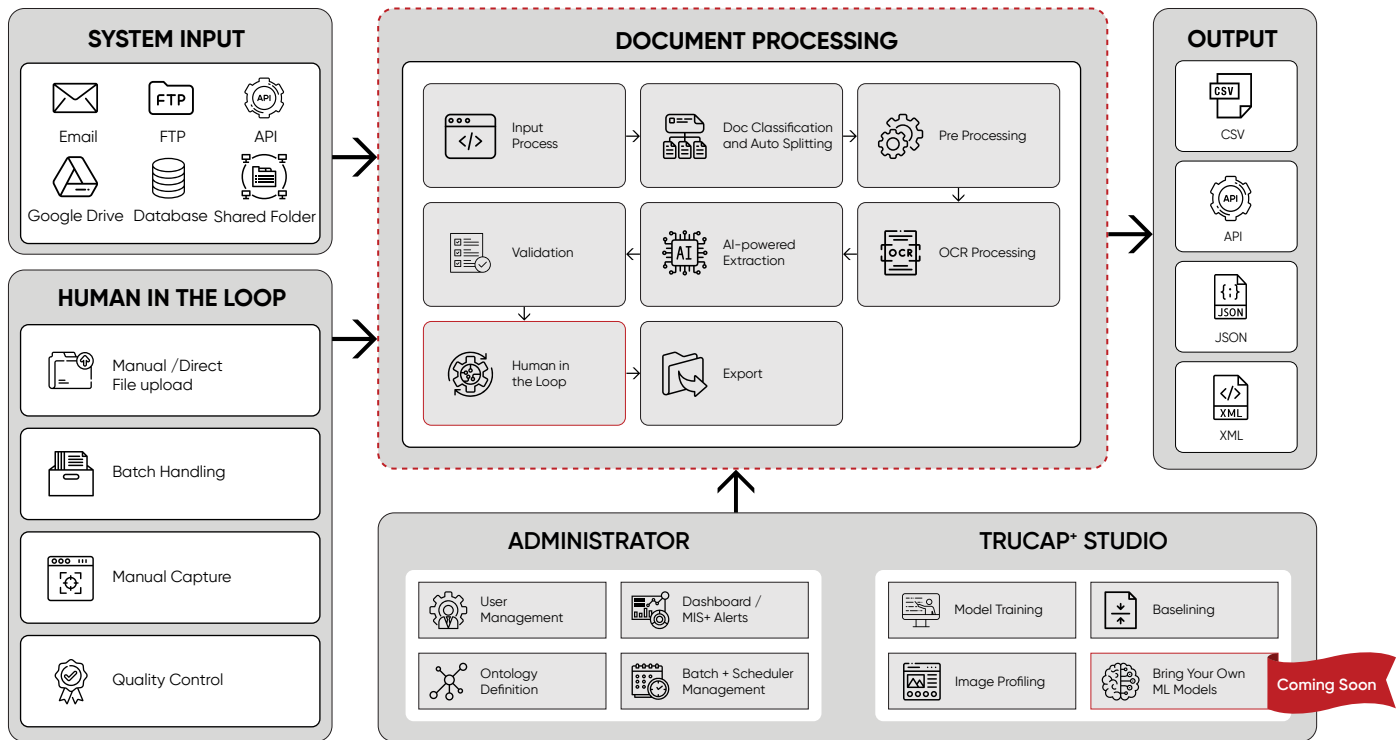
SYSTEM INPUT

Email
FTP
FTP
API
API
Google Drive
Database
Shared Folder

HUMAN IN THE LOOP

Manual /Direct File upload

Batch Handling

Manual Capture

Quality Control

DOCUMENT PROCESSING

Input Process

Doc Classification and Auto Splitting

Pre Processing

Validation

AI
AI-powered Extraction

OCR
OCR Processing

Human in the Loop

Export

OUTPUT

CSV
CSV

API
API

{;}
JSON
JSON

XML
XML

ADMINISTRATOR

User Management

Dashboard / MIS+ Alerts

Ontology Definition

Batch + Scheduler Management

TRUCAP⁺ STUDIO

Model Training

Baselining

Image Profiling

Bring Your Own ML Models

Coming Soon